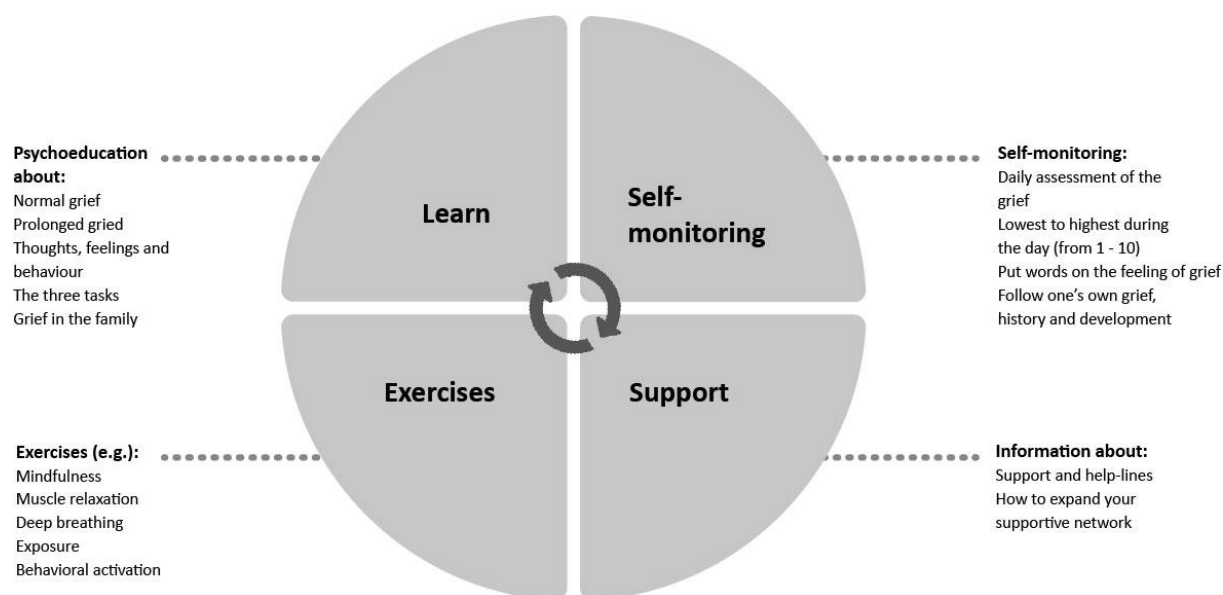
Psychoeducation about:
Normal grief
Prolonged gried
Thoughts, feelings and behaviour
The three tasks
Grief in the family

Learn

Self-monitoring

Self-monitoring:
Daily assessment of the grief
Lowest to highest during the day (from 1 - 10)
Put words on the feeling of grief
Follow one's own grief, history and development

Exercises

Support

Exercises (e.g.):
Mindfulness
Muscle relaxation
Deep breathing
Exposure
Behavioral activation

Information about:
Support and help-lines
How to expand your supportive network